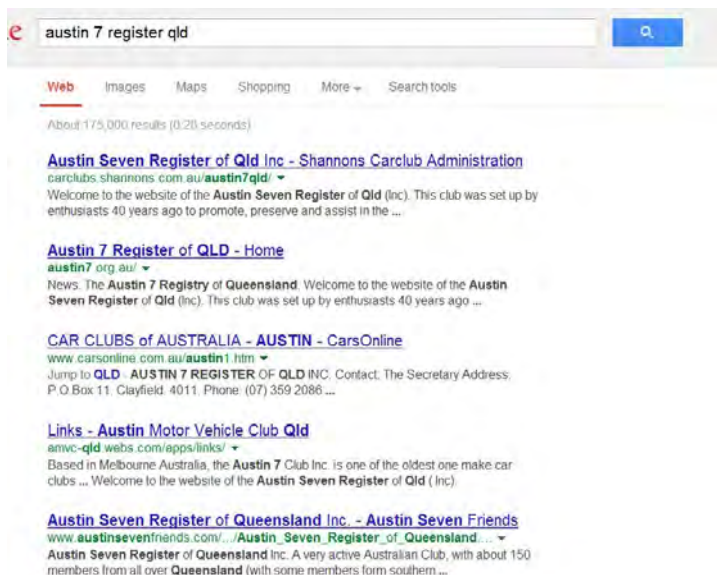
e austin 7 register qld

Web Images Maps Shopping More ▾ Search tools

About 175,000 results (0.28 seconds)

Austin Seven Register of Qld Inc - Shannons Carclub Administration
carclubs.shannons.com.au/austin7qld/ ▾
Welcome to the website of the Austin Seven Register of Qld (Inc). This club was set up by enthusiasts 40 years ago to promote, preserve and assist in the ...

Austin 7 Register of QLD - Home
austin7.org.au/ ▾
News. The Austin 7 Registry of Queensland. Welcome to the website of the Austin Seven Register of Qld (Inc). This club was set up by enthusiasts 40 years ago ...

CAR CLUBS of AUSTRALIA - AUSTIN - CarsOnline
www.carsonline.com.au/austin1.htm ▾
Jump to QLD - AUSTIN 7 REGISTER OF QLD INC. Contact: The Secretary Address: P.O.Box 11, Clayfield. 4011. Phone: (07) 359 2086 ...

Links - Austin Motor Vehicle Club Qld
amvc-qld.webs.com/apps/links/ ▾
Based in Melbourne Australia, the Austin 7 Club Inc. is one of the oldest one make car clubs ... Welcome to the website of the Austin Seven Register of Qld ( Inc).

Austin Seven Register of Queensland Inc. - Austin Seven Friends
www.austinsevenfriends.com/.../Austin_Seven_Register_of_Queensland... ▾
Austin Seven Register of Queensland Inc. A very active Australian Club, with about 150 members from all over Queensland (with some members form southern ...